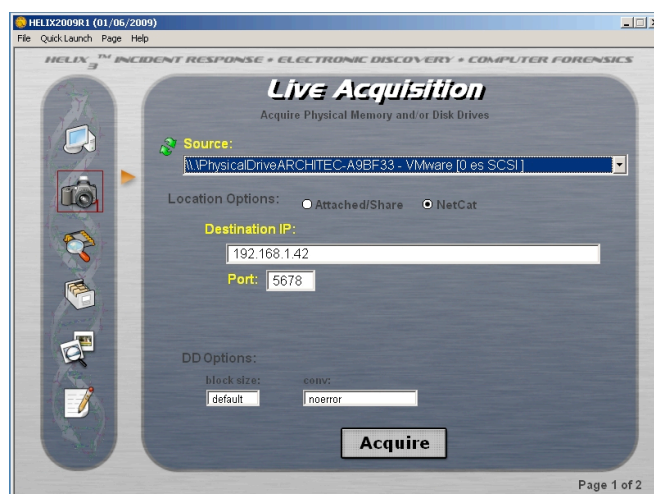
HELIX2009R1 (01/06/2009)
File Quick Launch Page Help

HELIX$_3^{TM}$ INCIDENT RESPONSE • ELECTRONIC DISCOVERY • COMPUTER FORENSICS

Live Acquisition
Acquire Physical Memory and/or Disk Drives

Source:
\\.\PhysicalDriveARCHITEC-A9BF33 - VMware [0 es SCSI ]

Location Options: Attached/Share NetCat

Destination IP:
192.168.1.42

Port: 5678

DD Options:
block size: conv:
default noerror

Acquire

Page 1 of 2